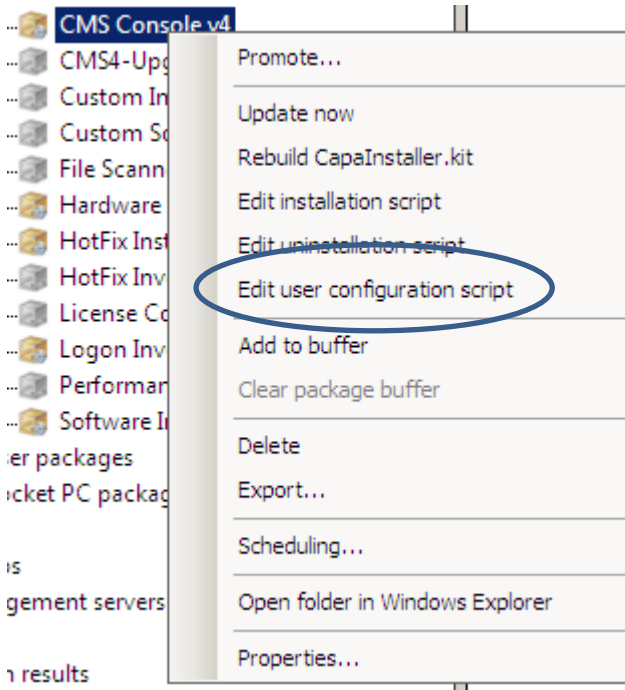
CMS Console v4
CMS4-Upg
Custom In
Custom Sc
File Scann
Hardware
HotFix Inst
HotFix Inv
License Co
Logon Inv
Performan
Software In
er packages
ocket PC packag
os
gement servers
n results

Promote...
Update now
Rebuild CapaInstaller.kit
Edit installation script
Edit uninstallation script
Edit user configuration script
Add to buffer
Clear package buffer
Delete
Export...
Scheduling...
Open folder in Windows Explorer
Properties...